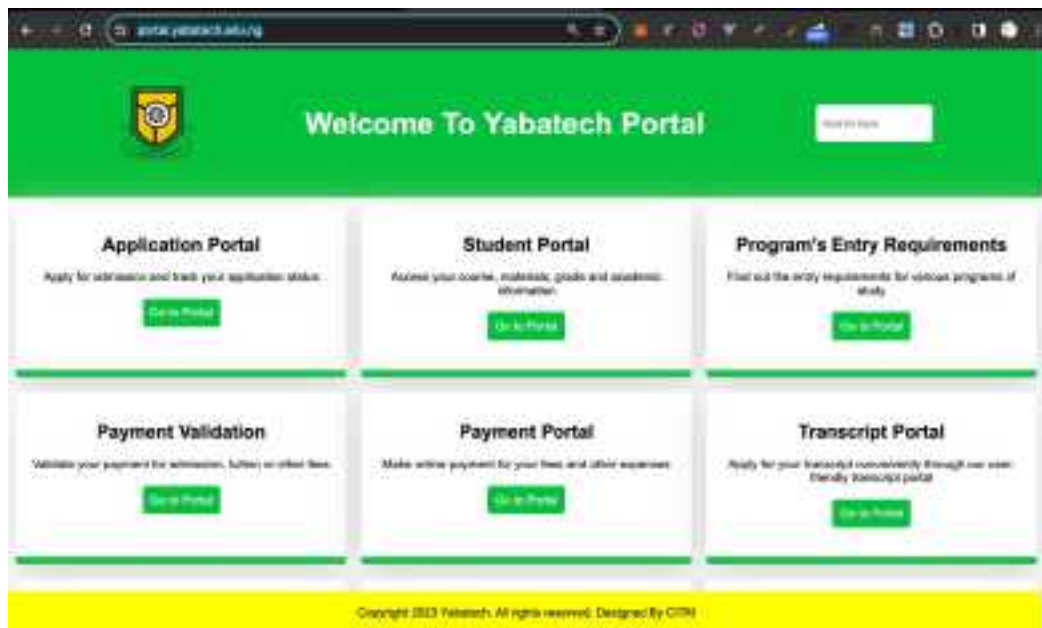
portal.yabatech.edu.ng

Welcome To Yabatech Portal

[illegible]

Application Portal

Apply for admission and track your application status

Go to Portal

Student Portal

Access your course, materials, grade and academic information

Go to Portal

Program's Entry Requirements

Find out the entry requirements for various programs of study

Go to Portal

Payment Validation

Validate your payment for admission, tuition or other fees.

Go to Portal

Payment Portal

Make online payment for your fees and other expenses

Go to Portal

Transcript Portal

Apply for your transcript conveniently through our user-friendly transcript portal

Go to Portal

Copyright 2023 Yabatech. All rights reserved. Designed By CITM